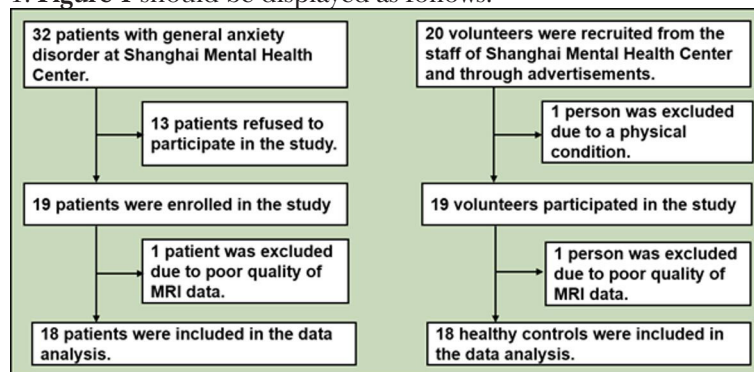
1. **Figure 1** should be displayed as follows.

32 patients with general anxiety disorder at Shanghai Mental Health Center.

13 patients refused to participate in the study.

19 patients were enrolled in the study

1 patient was excluded due to poor quality of MRI data.

18 patients were included in the data analysis.

20 volunteers were recruited from the staff of Shanghai Mental Health Center and through advertisements.

1 person was excluded due to a physical condition.

19 volunteers participated in the study

1 person was excluded due to poor quality of MRI data.

18 healthy controls were included in the data analysis.